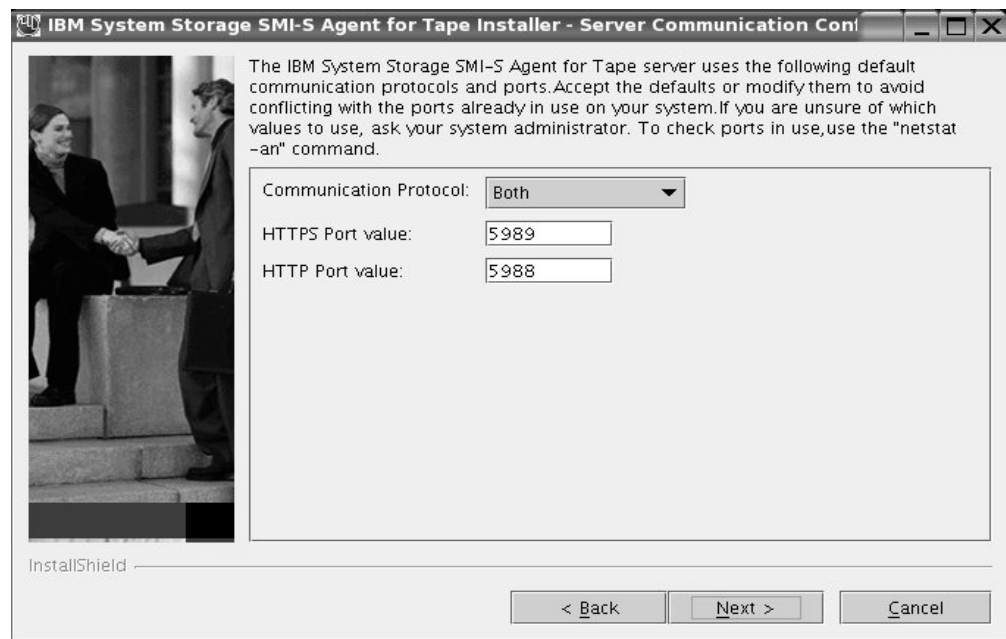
IBM System Storage SMI-S Agent for Tape Installer - Server Communication Con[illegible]

The IBM System Storage SMI-S Agent for Tape server uses the following default communication protocols and ports.Accept the defaults or modify them to avoid conflicting with the ports already in use on your system.If you are unsure of which values to use, ask your system administrator. To check ports in use,use the "netstat -an" command.

Communication Protocol: Both

HTTPS Port value: 5989

HTTP Port value: 5988

InstallShield

< Back Next > Cancel